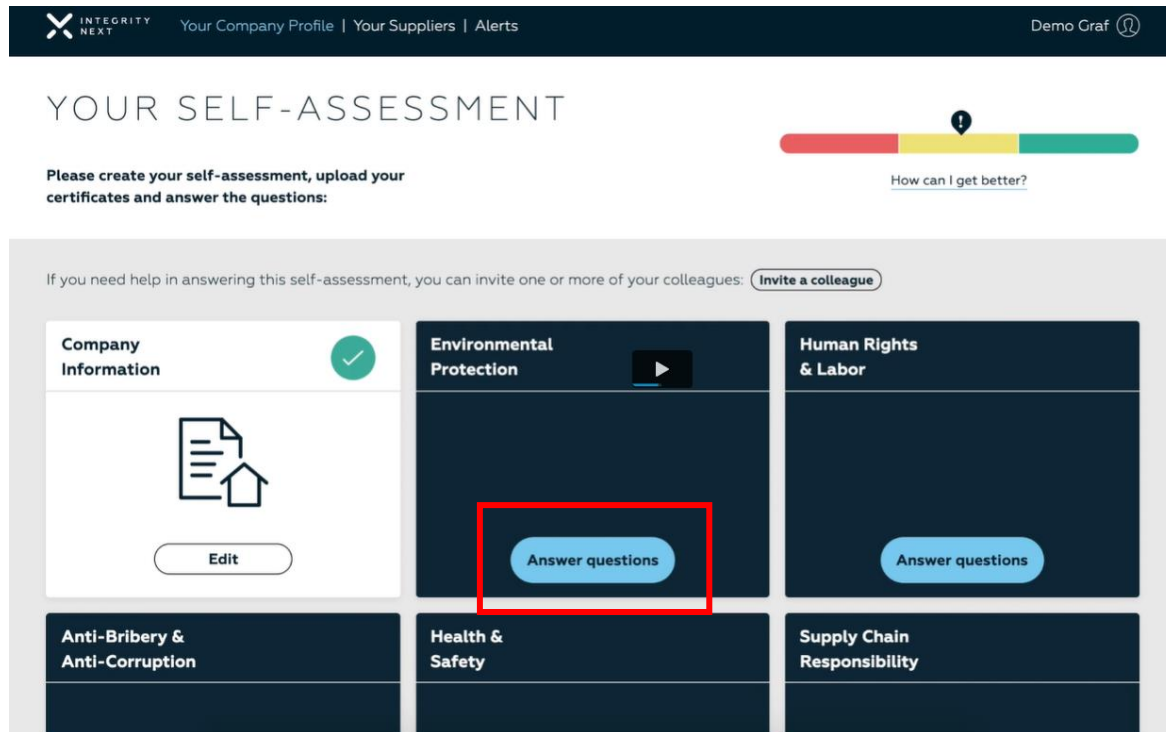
INTEGRITY NEXT Your Company Profile | Your Suppliers | Alerts Demo Graf

YOUR SELF-ASSESSMENT

Please create your self-assessment, upload your certificates and answer the questions:

How can I get better?

If you need help in answering this self-assessment, you can invite one or more of your colleagues: Invite a colleague

Company Information

Edit

Environmental Protection

Answer questions

Human Rights & Labor

Answer questions

Anti-Bribery & Anti-Corruption

Health & Safety

Supply Chain Responsibility